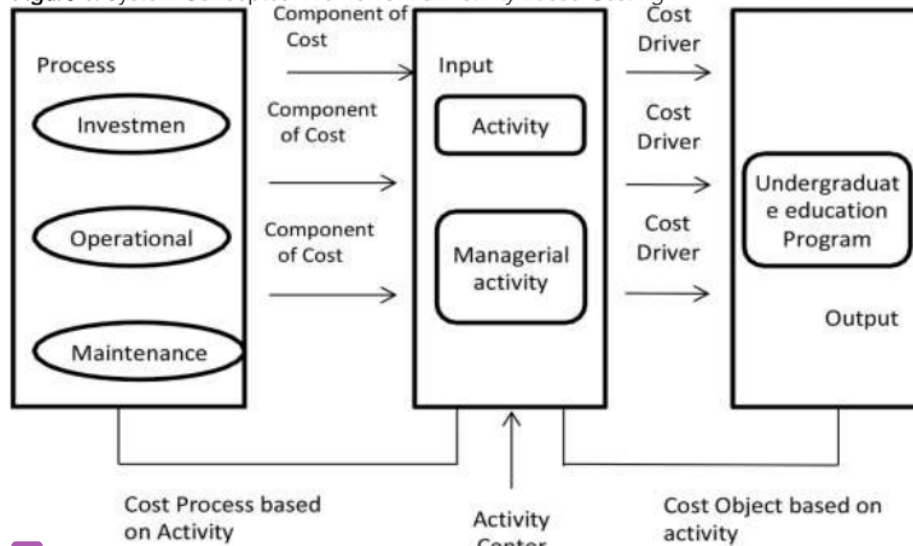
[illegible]

Process

Investmen

Operational

Maintenance

Component of Cost

Component of Cost

Component of Cost

Input

Activity

Managerial activity

Cost Driver

Cost Driver

Cost Driver

Undergraduate education Program

Output

Cost Process based on Activity

Activity Center

Cost Object based on activity